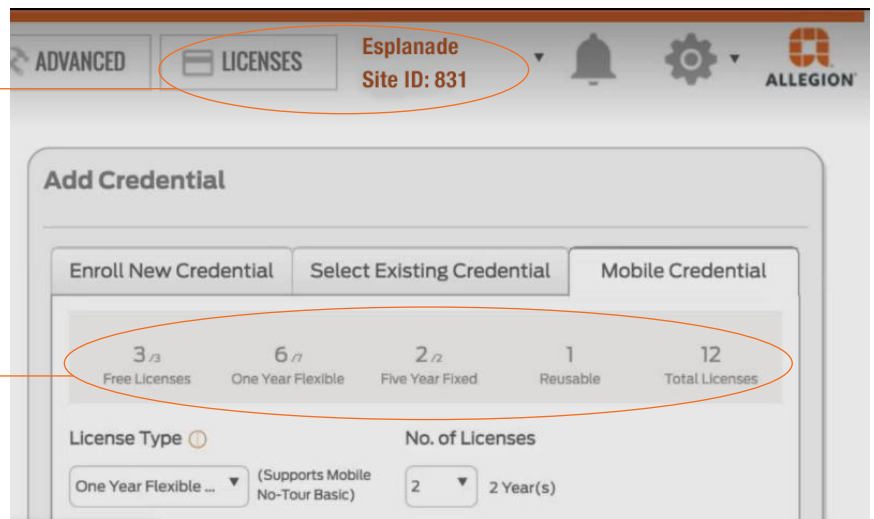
ADVANCED
LICENSES
Esplanade
Site ID: 831
ALLEGION

Add Credential

Enroll New Credential
Select Existing Credential
Mobile Credential

3 /3
Free Licenses
6 /7
One Year Flexible
2 /2
Five Year Fixed
1
Reusable
12
Total Licenses

License Type
No. of Licenses
One Year Flexible ...
(Supports Mobile No-Tour Basic)
2
2 Year(s)